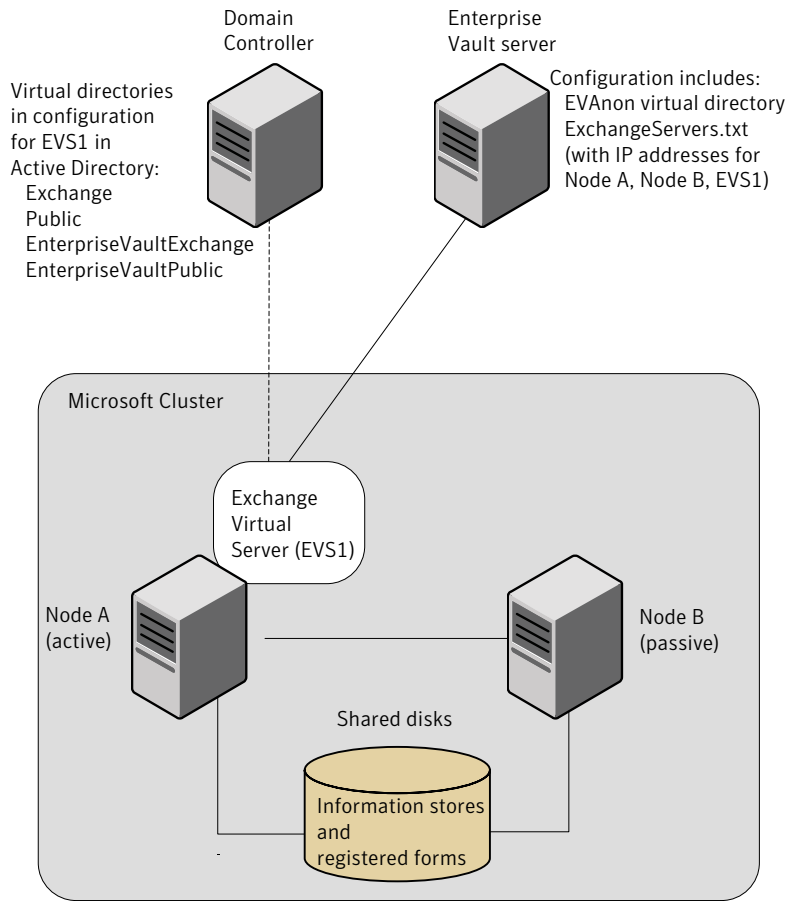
Domain Controller

Enterprise Vault server

Virtual directories in configuration for EVS1 in Active Directory:
Exchange
Public
EnterpriseVaultExchange
EnterpriseVaultPublic

Configuration includes:
EVAnon virtual directory
ExchangeServers.txt
(with IP addresses for Node A, Node B, EVS1)

Microsoft Cluster

Exchange Virtual Server (EVS1)

Node A (active)

Node B (passive)

Shared disks

Information stores and registered forms